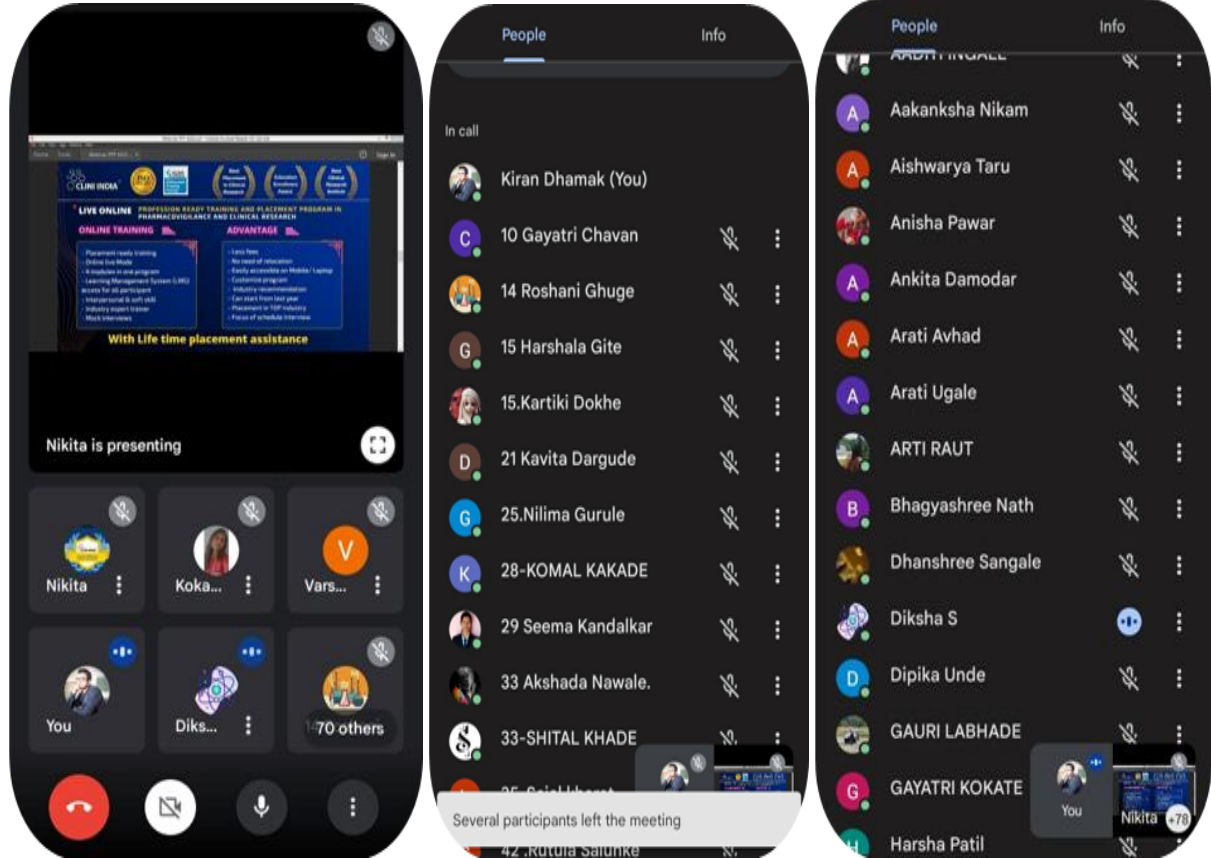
CLINI INDIA

LIVE ONLINE PROFESSION READY TRAINING AND PLACEMENT PROGRAM IN PHARMACOVIGILANCE AND CLINICAL RESEARCH

ONLINE TRAINING

- Placement ready training
- Online live Mode
- 4 modules in one program
- Learning Management System (LMS) access for all participant
- Interpersonal & soft skill
- Industry expert trainer
- Mock interviews

ADVANTAGE

- Less fees
- No need of relocation
- Easily accessible on Mobile / Laptop
- Customize program
- Industry recommendation
- Can start from last year
- Placement in TOP Industry
- Focus of schedule interview

With Life time placement assistance

Nikita is presenting

Nikita
Koka...
Vars...
You
Diks...
70 others

People
Info

In call

Kiran Dhamak (You)
10 Gayatri Chavan
14 Roshani Ghuge
15 Harshala Gite
15.Kartiki Dokhe
21 Kavita Dargude
25.Nilima Gurule
28-KOMAL KAKADE
29 Seema Kandalkar
33 Akshada Nawale.
33-SHITAL KHADE
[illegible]
Several participants left the meeting
42 .Rutula Salunke

People
Info

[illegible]
Aakanksha Nikam
Aishwarya Taru
Anisha Pawar
Ankita Damodar
Arati Avhad
Arati Ugale
ARTI RAUT
Bhagyashree Nath
Dhanshree Sangale
Diksha S
Dipika Unde
GAURI LABHADE
GAYATRI KOKATE
Harsha Patil
You
Nikita
+78